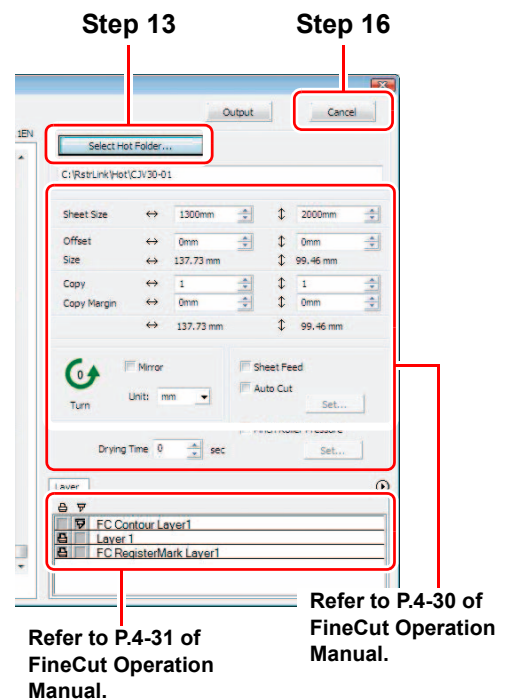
Step 13

Step 16

1EN

Output

Cancel

Select Hot Folder...

C:\RstrLink\Hot\CJV30-01

Sheet Size ↔ 1300mm ↕ 2000mm

Offset ↔ 0mm ↕ 0mm

Size ↔ 137.73 mm ↕ 99.46 mm

Copy ↔ 1 ↕ 1

Copy Margin ↔ 0mm ↕ 0mm

↔ 137.73 mm ↕ 99.46 mm

0

Turn

Mirror

Unit: mm

Sheet Feed

Auto Cut

Set...

Pinch Roller Pressure

Drying Time 0 sec

Set...

Layer

FC Contour Layer1

Layer 1

FC RegisterMark Layer1

Refer to P.4-30 of FineCut Operation Manual.

Refer to P.4-31 of FineCut Operation Manual.